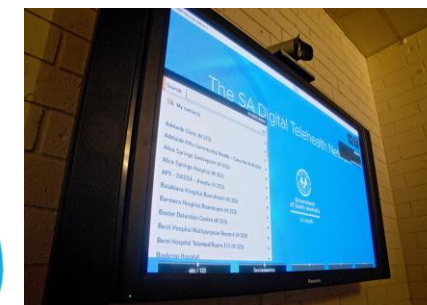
The SA Digital Telehealth Net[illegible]

Search

My contacts

Adelaide Clinic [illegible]

Adelaide Hills Community Health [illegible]

Alice Springs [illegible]

Alice Springs Hospital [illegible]

APY - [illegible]

Balaklava Hospital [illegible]

Barmera Hospital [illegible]

Baxter Detention Centre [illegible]

Berri Hospital Multipurpose Room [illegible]

Berri Hospital Telemed Room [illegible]

Booleroo Hospital

Government of South Australia

SA Health

abc / 123

Panasonic